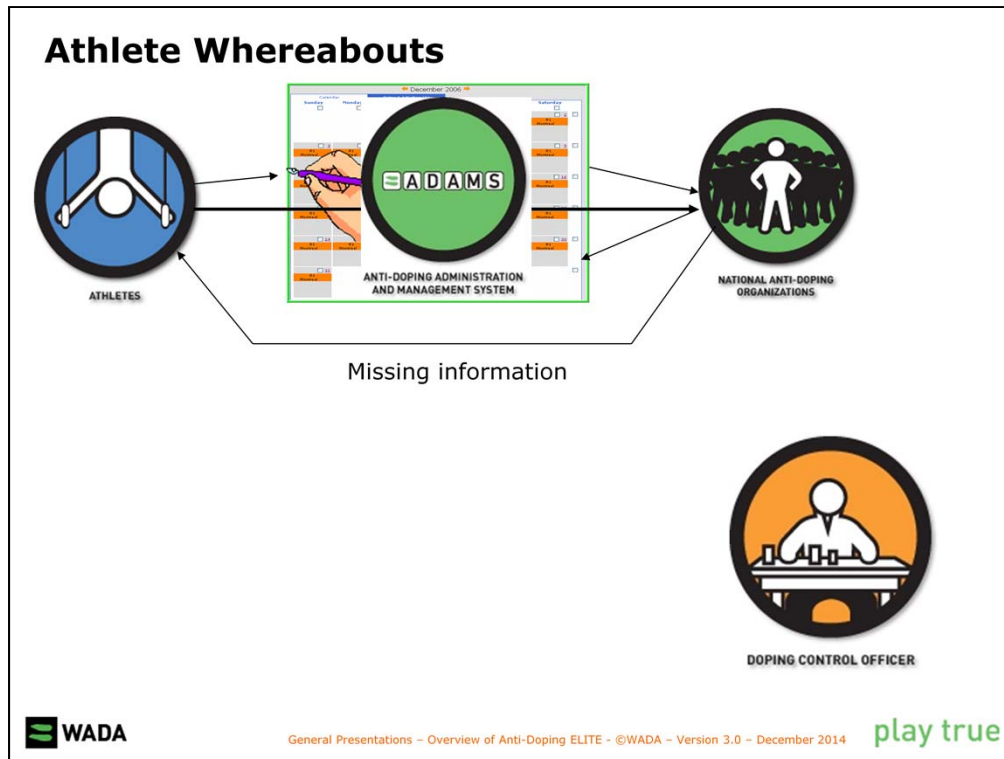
Athlete Whereabouts

December 2006

Sunday

Monday

Saturday

ADAMS

ANTI-DOPING ADMINISTRATION AND MANAGEMENT SYSTEM

ATHLETES

NATIONAL ANTI-DOPING ORGANIZATIONS

Missing information

DOPING CONTROL OFFICER

WADA

General Presentations – Overview of Anti-Doping ELITE - ©WADA – Version 3.0 – December 2014

play true